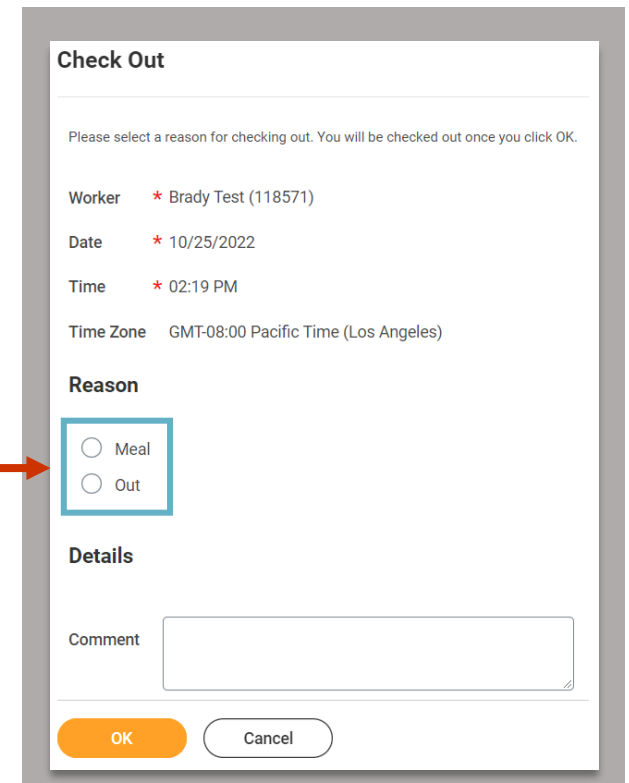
Check Out

Please select a reason for checking out. You will be checked out once you click OK.

Worker * Brady Test (118571)

Date * 10/25/2022

Time * 02:19 PM

Time Zone GMT-08:00 Pacific Time (Los Angeles)

Reason

Meal

Out

Details

Comment

OK

Cancel